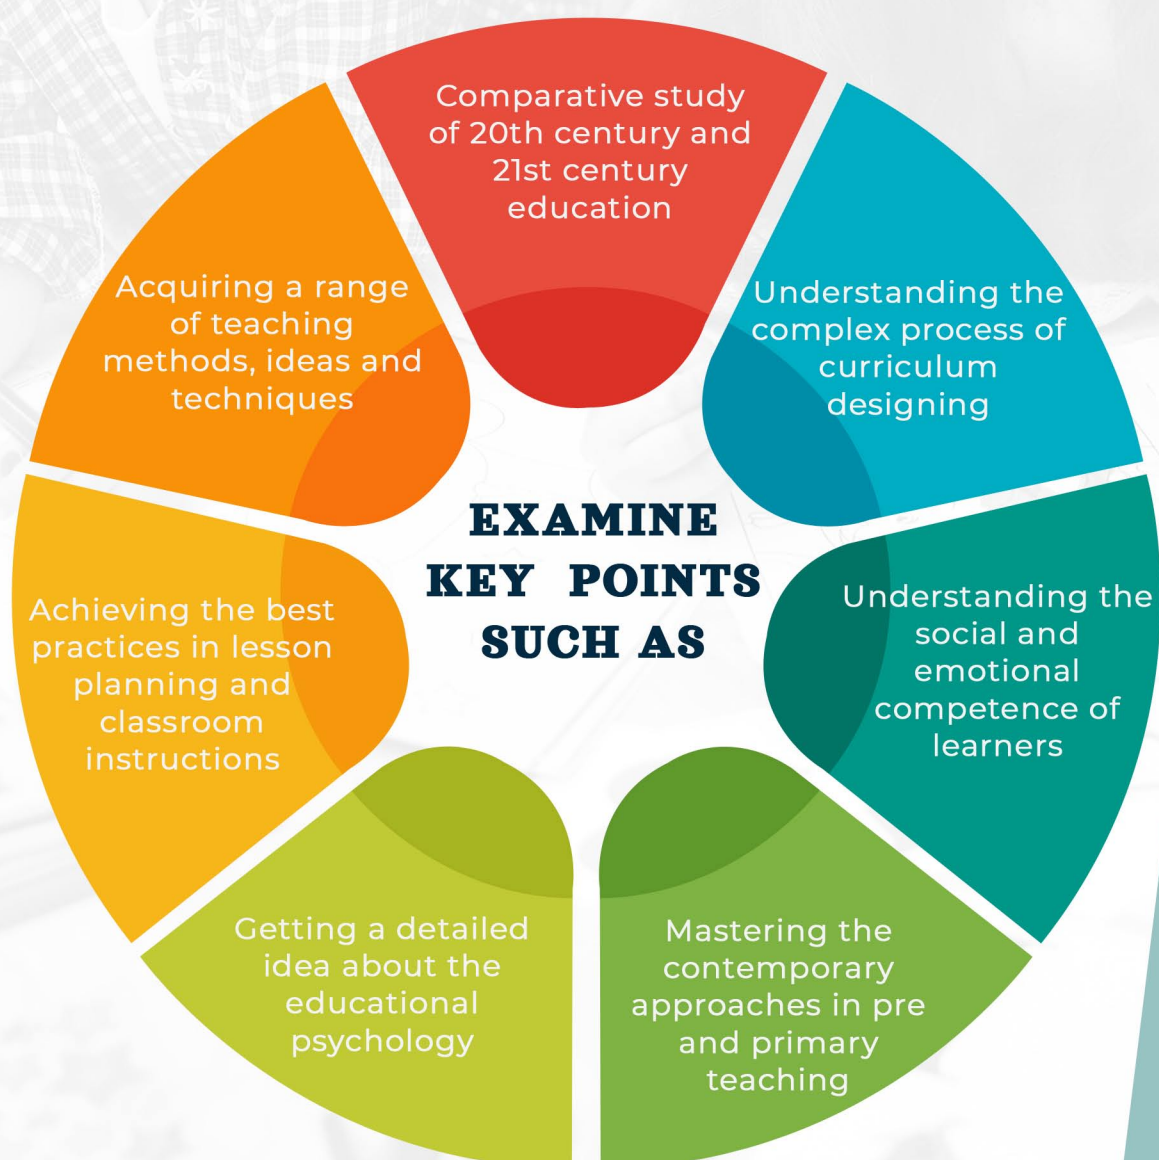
EXAMINE KEY POINTS SUCH AS

Comparative study of 20th century and 21st century education

Understanding the complex process of curriculum designing

Understanding the social and emotional competence of learners

Mastering the contemporary approaches in pre and primary teaching

Getting a detailed idea about the educational psychology

Achieving the best practices in lesson planning and classroom instructions

Acquiring a range of teaching methods, ideas and techniques